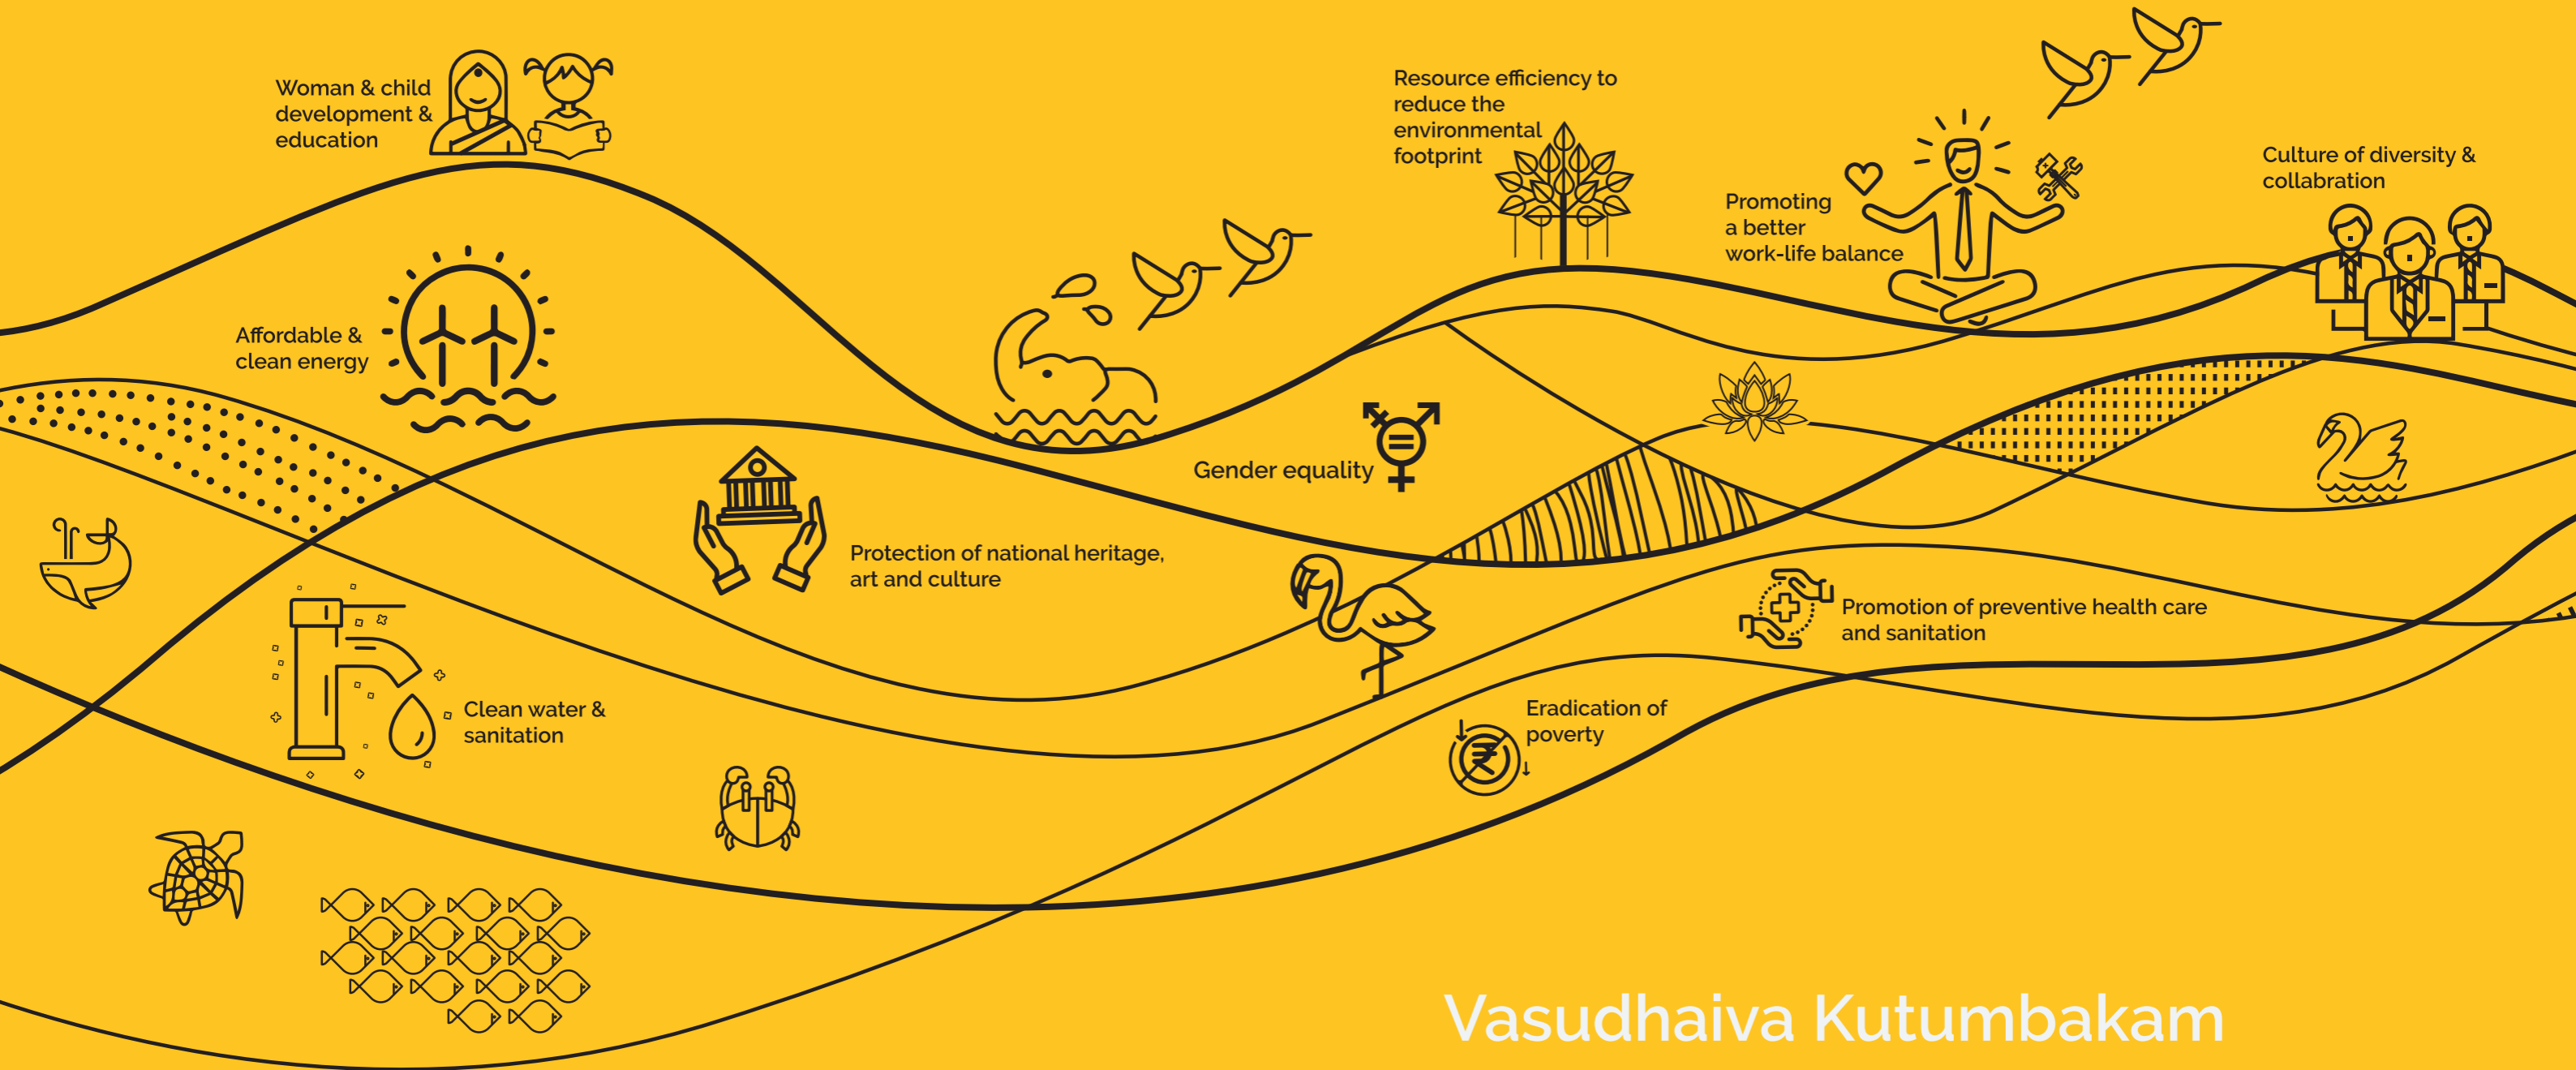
Woman & child development & education

Affordable & clean energy

Resource efficiency to reduce the environmental footprint

Promoting a better work-life balance

Culture of diversity & collabration

Gender equality

Protection of national heritage, art and culture

Promotion of preventive health care and sanitation

Clean water & sanitation

Eradication of poverty

Vasudhaiva Kutumbakam